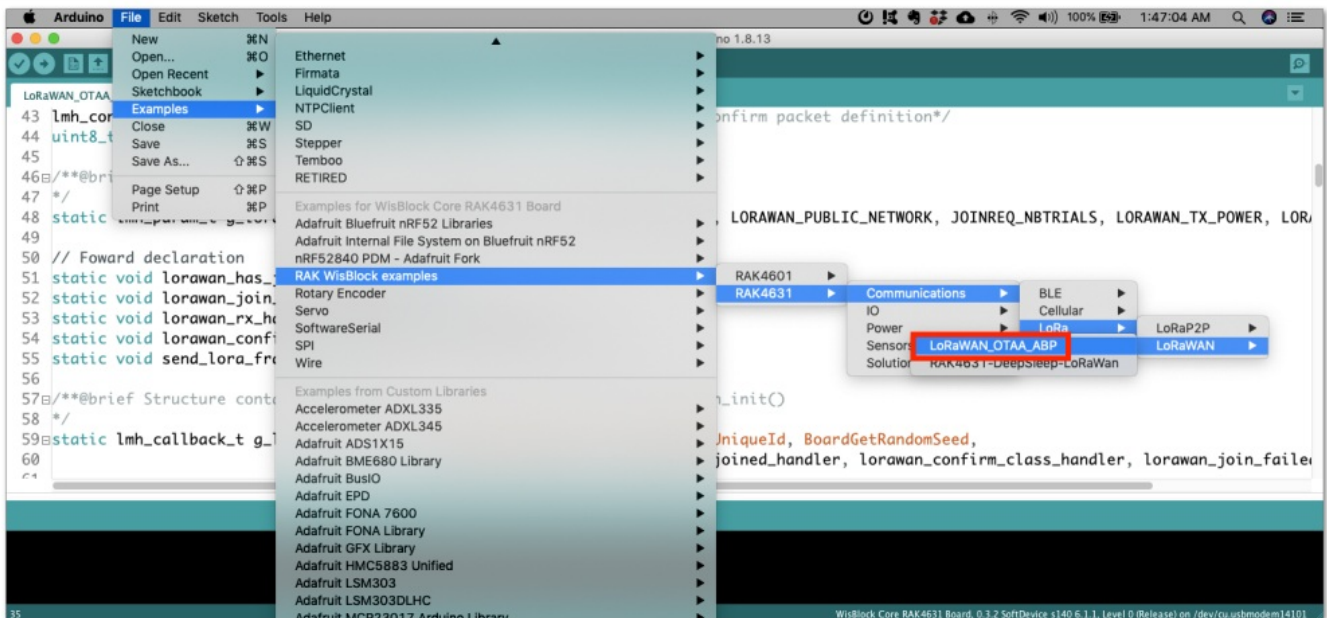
Arduino File Edit Sketch Tools Help

100% 1:47:04 AM

no 1.8.13

LoRaWAN_OTAA

| | |
|---|---|
| New | ⌘N |
| Open... | ⌘O |
| Open Recent | ▶ |
| Sketchbook | ▶ |
| Examples | ▶ |
| Close | ⌘W |
| Save | ⌘S |
| Save As... | ⇧⌘S |
| Page Setup | ⇧⌘P |
| Print | ⌘P |

Ethernet
Firmata
LiquidCrystal
NTPClient
SD
Stepper
Temboo
RETIRED

Examples for WisBlock Core RAK4631 Board
Adafruit Bluefruit nRF52 Libraries
Adafruit Internal File System on Bluefruit nRF52
nRF52840 PDM - Adafruit Fork
RAK WisBlock examples
Rotary Encoder
Servo
SoftwareSerial
SPI
Wire

Examples from Custom Libraries
Accelerometer ADXL335
Accelerometer ADXL345
Adafruit ADS1X15
Adafruit BME680 Library
Adafruit BusIO
Adafruit EPD
Adafruit FONA 7600
Adafruit FONA Library
Adafruit GFX Library
Adafruit HMC5883 Unified
Adafruit LSM303
Adafruit LSM303DLHC
Adafruit MCP23017 Arduino Library

RAK4601
RAK4631

Communications
IO
Power
Sensors
Solution

BLE
Cellular
LoRa

LoRaP2P
LoRaWAN

LoRaWAN_OTAA_ABP
RAK4631-DeepSleep-LoRaWan

43 lmh_cor
44 uint8_t
45
46 /**@bri
47 */
48 static
49
50 // Foward declaration
51 static void lorawan_has_
52 static void lorawan_join_
53 static void lorawan_rx_h
54 static void lorawan_conf
55 static void send_lora_fr
56
57 /**@brief Structure conte
58 */
59 static lmh_callback_t g_
60

onfirm packet definition*/
, LORAWAN_PUBLIC_NETWORK, JOINREQ_NBTRIALS, LORAWAN_TX_POWER, LOR
_init()
UniqueId, BoardGetRandomSeed,
joined_handler, lorawan_confirm_class_handler, lorawan_join_faile

35
WisBlock Core RAK4631 Board, 0.3.2 SoftDevice s140 6.1.1, Level 0 (Release) on /dev/cu.usbmodem14101